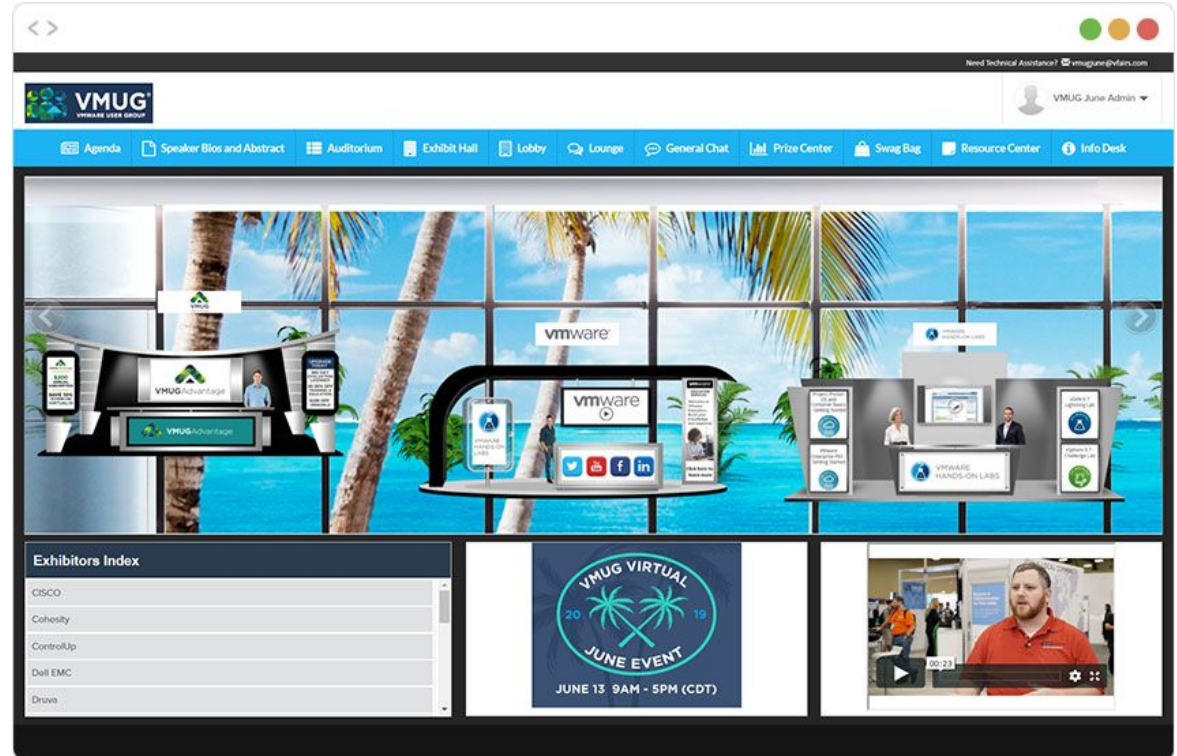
Need Technical Assistance? vmugjune@vfairs.com

VMUG VMWARE USER GROUP

VMUG June Admin

Agenda | Speaker Bios and Abstract | Auditorium | Exhibit Hall | Lobby | Lounge | General Chat | Prize Center | Swag Bag | Resource Center | Info Desk

VMUGAdvantage

VMUGAdvantage

vmware

vmware

VMWARE HANDS-ON LABS

VMWARE HANDS-ON LABS

VMWARE HANDS-ON LABS

Exhibitors Index

CISCO

Cohesity

ControlUp

Dell EMC

Druva

VMUG VIRTUAL 20 19 JUNE EVENT

JUNE 13 9AM - 5PM (CDT)

00:23